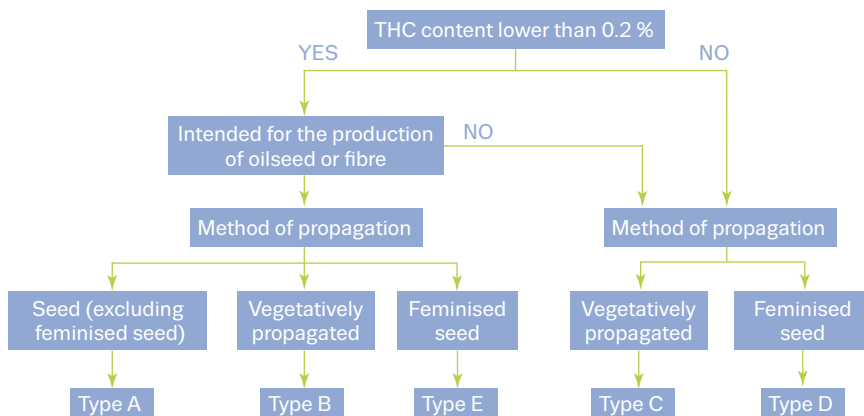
THC content lower than 0.2 %

YES

NO

Intended for the production of oilseed or fibre

NO

Method of propagation

Method of propagation

Seed (excluding feminised seed)

Vegetatively propagated

Feminised seed

Vegetatively propagated

Feminised seed

Type A

Type B

Type E

Type C

Type D